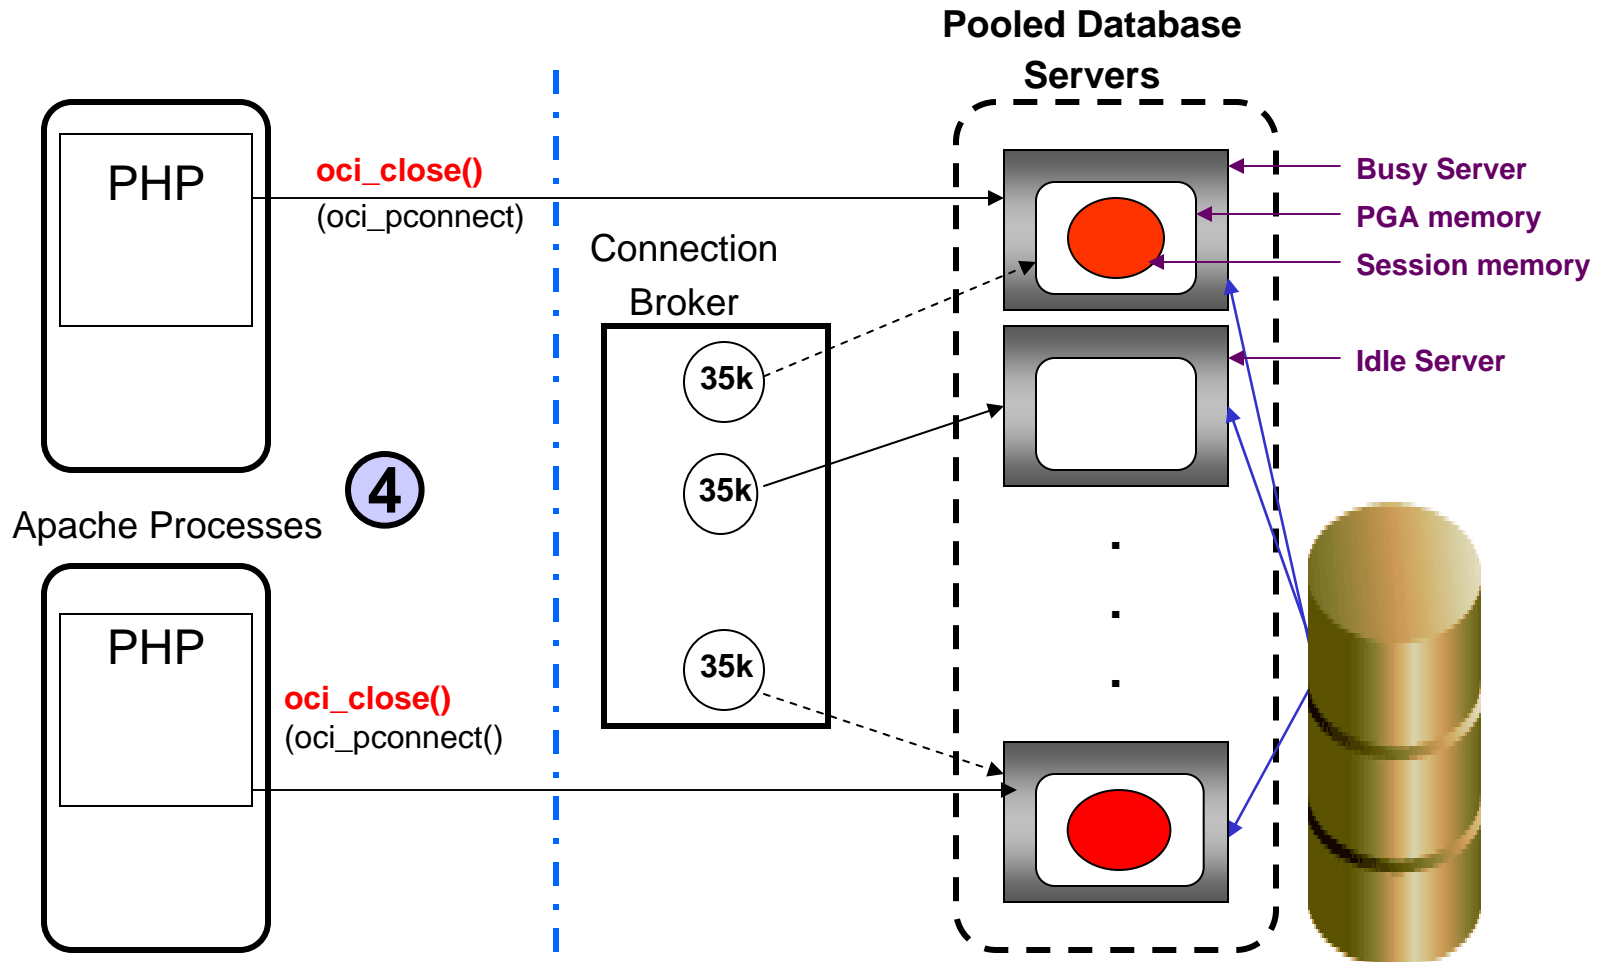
Pooled Database Servers

PHP

oci_close()
(oci_pconnect)

Connection Broker

Busy Server
PGA memory
Session memory

Idle Server

35k
35k
35k

4

Apache Processes

PHP

oci_close()
(oci_pconnect()

.
.
.